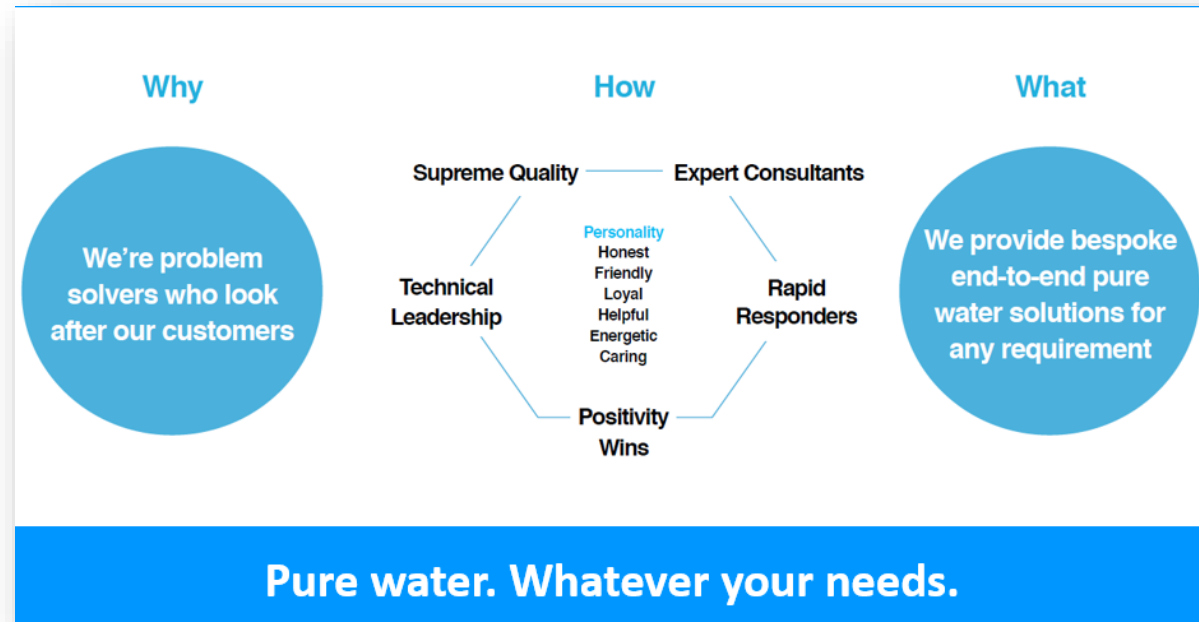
Why

We're problem solvers who look after our customers

How

Supreme Quality

Expert Consultants

Technical Leadership

Personality
Honest
Friendly
Loyal
Helpful
Energetic
Caring

Rapid Responders

Positivity Wins

What

We provide bespoke end-to-end pure water solutions for any requirement

Pure water. Whatever your needs.